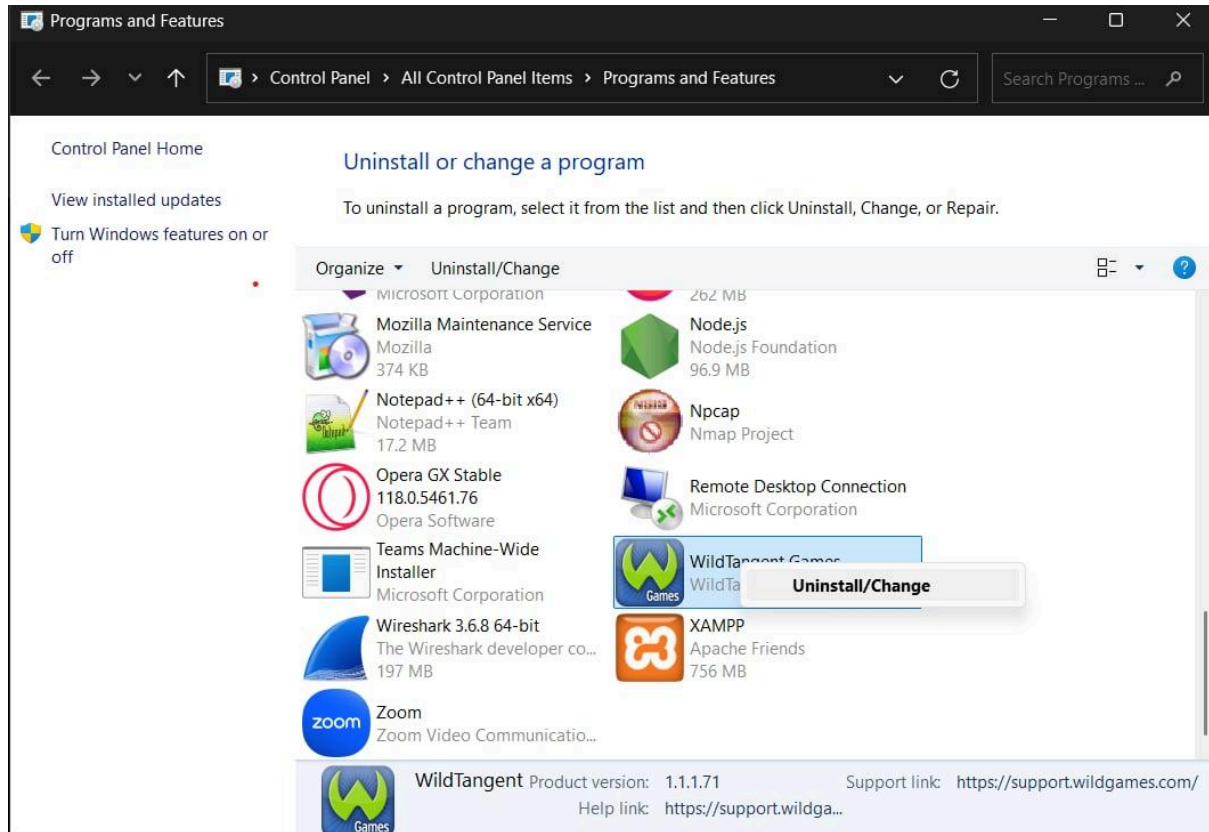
Programs and Features

Control Panel > All Control Panel Items > Programs and Features

Search Programs ...

Control Panel Home

View installed updates

Turn Windows features on or off

Uninstall or change a program

To uninstall a program, select it from the list and then click Uninstall, Change, or Repair.

Organize ▾ Uninstall/Change

Microsoft Corporation

262 MB

Mozilla Maintenance Service
Mozilla
374 KB

Node.js
Node.js Foundation
96.9 MB

Notepad++ (64-bit x64)
Notepad++ Team
17.2 MB

Npcap
Nmap Project

Opera GX Stable 118.0.5461.76
Opera Software

Remote Desktop Connection
Microsoft Corporation

Teams Machine-Wide Installer
Microsoft Corporation

WildTa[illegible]
WildTa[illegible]

Games

Uninstall/Change

Wireshark 3.6.8 64-bit
The Wireshark developer co...
197 MB

XAMPP
Apache Friends
756 MB

zoom

Zoom
Zoom Video Communicatio...

Games

WildTangent Product version: 1.1.1.71 Support link: https://support.wildgames.com/
Help link: https://support.wildga...